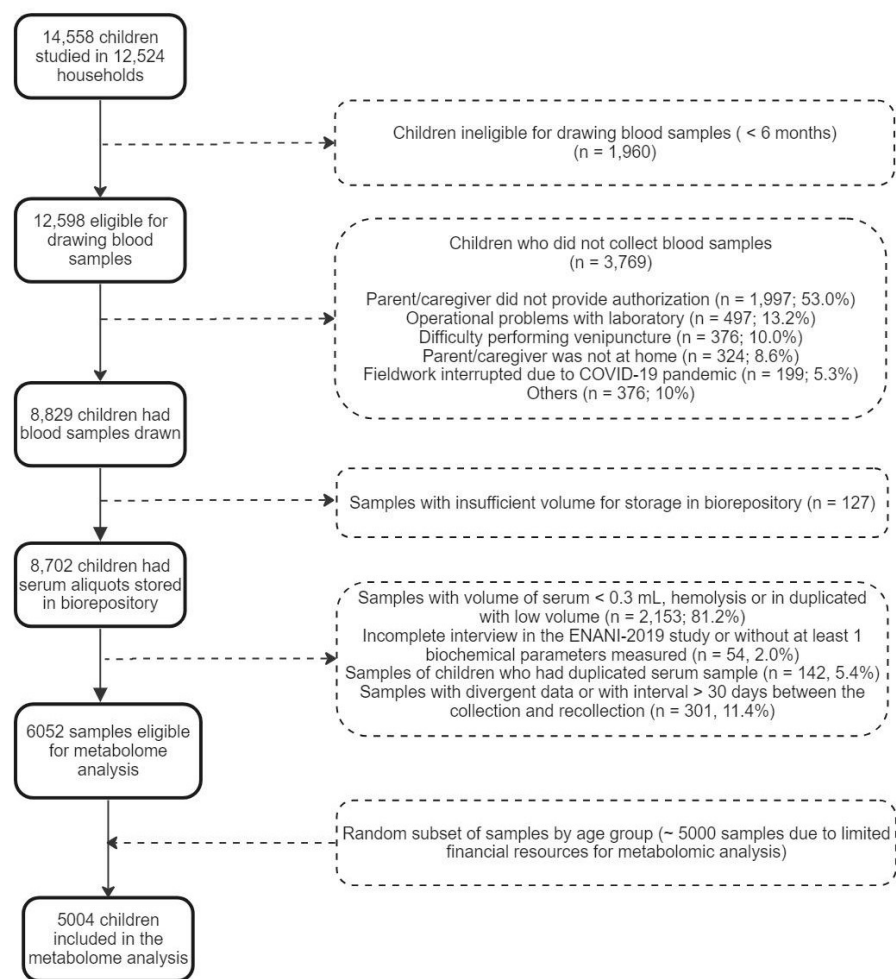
14,558 children studied in 12,524 households

Children ineligible for drawing blood samples ( < 6 months) (n = 1,960)

12,598 eligible for drawing blood samples

Children who did not collect blood samples (n = 3,769)

Parent/caregiver did not provide authorization (n = 1,997; 53.0%)
Operational problems with laboratory (n = 497; 13.2%)
Difficulty performing venipuncture (n = 376; 10.0%)
Parent/caregiver was not at home (n = 324; 8.6%)
Fieldwork interrupted due to COVID-19 pandemic (n = 199; 5.3%)
Others (n = 376; 10%)

8,829 children had blood samples drawn

Samples with insufficient volume for storage in biorepository (n = 127)

8,702 children had serum aliquots stored in biorepository

Samples with volume of serum < 0.3 mL, hemolysis or in duplicated with low volume (n = 2,153; 81.2%)
Incomplete interview in the ENANI-2019 study or without at least 1 biochemical parameters measured (n = 54, 2.0%)
Samples of children who had duplicated serum sample (n = 142, 5.4%)
Samples with divergent data or with interval > 30 days between the collection and recollection (n = 301, 11.4%)

6052 samples eligible for metabolome analysis

Random subset of samples by age group (~ 5000 samples due to limited financial resources for metabolomic analysis)

5004 children included in the metabolome analysis